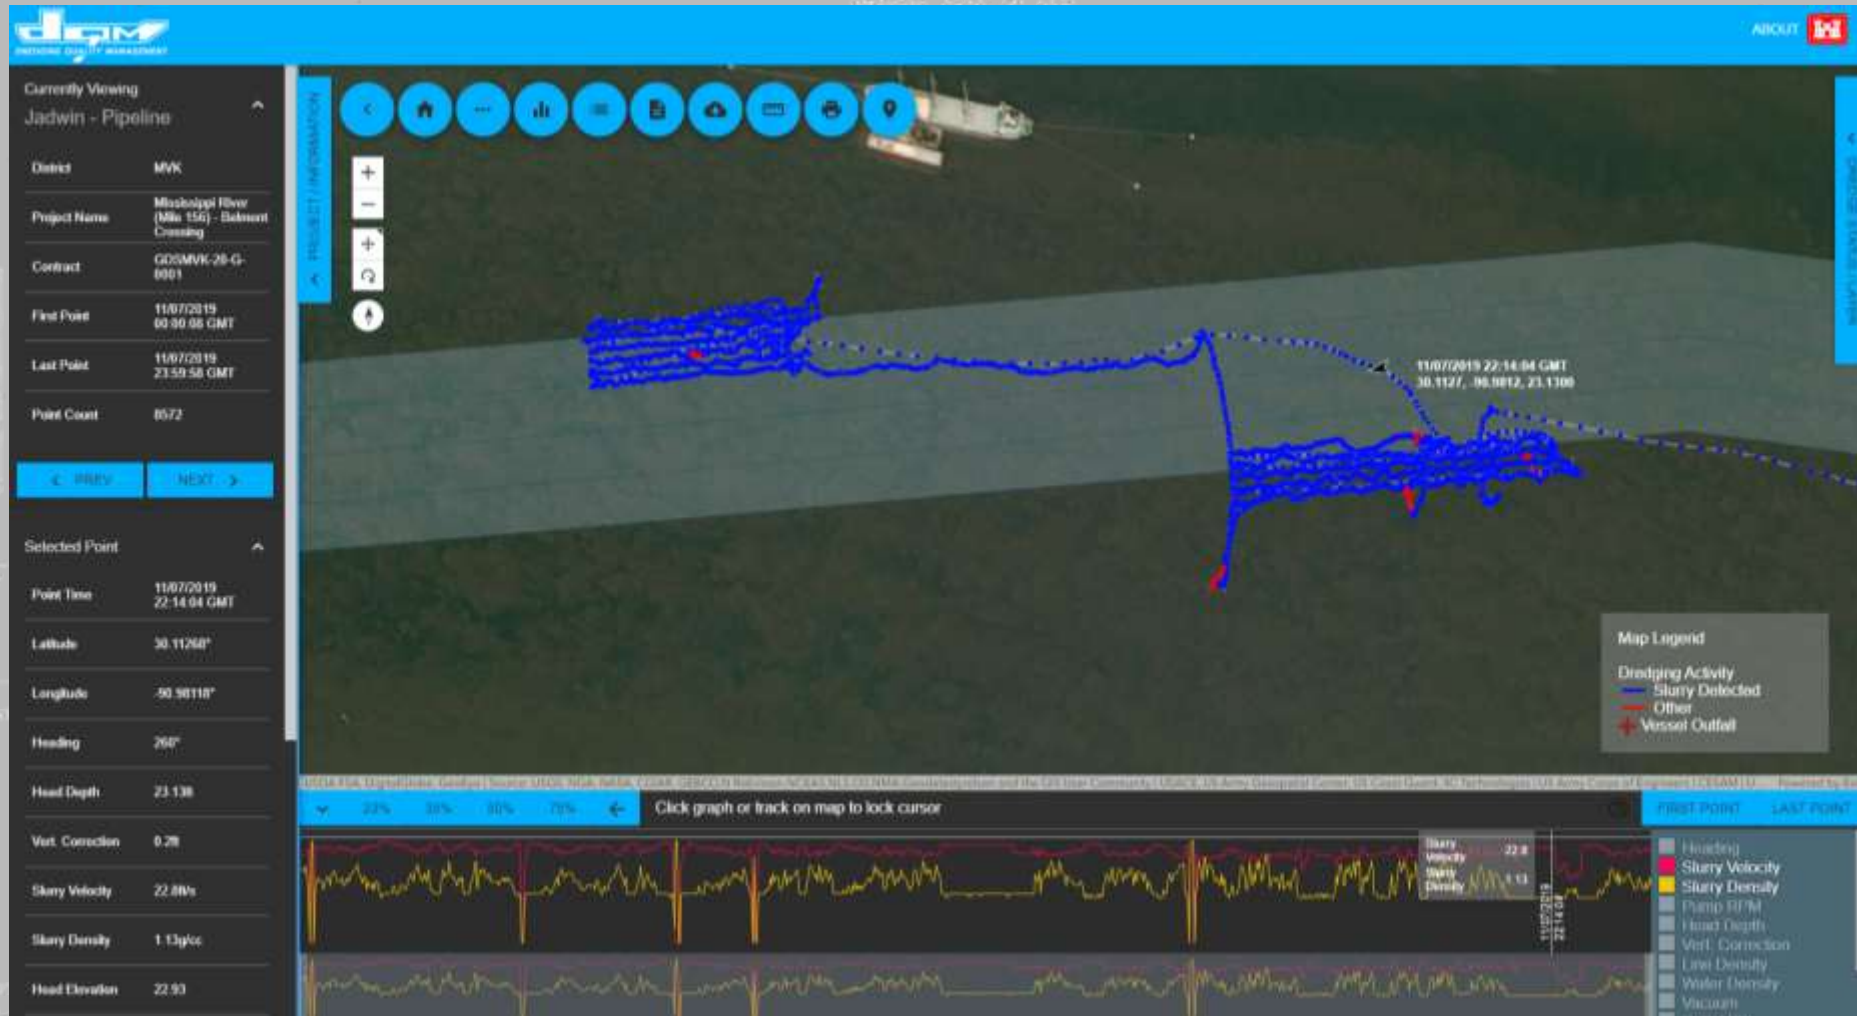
dqm
DREDGING QUALITY MANAGEMENT

ABOUT

Currently Viewing
Jadwin - Pipeline

| District | MVK |
|---|---|
| Project Name | Mississippi River (Mile 156) - Belmont Crossing |
| Contract | GDSMVK-20-G-0001 |
| First Point | 11/07/2019 00:00:08 GMT |
| Last Point | 11/07/2019 23:59:58 GMT |
| Point Count | 8572 |

PREV NEXT

Selected Point

| Point Time | 11/07/2019 22:14:04 GMT |
|---|---|
| Latitude | 30.11268° |
| Longitude | -90.98118° |
| Heading | 260° |
| Head Depth | 23.138 |
| Vert. Correction | 0.28 |
| Slurry Velocity | 22.8ft/s |
| Slurry Density | 1.13g/cc |
| Head Elevation | 22.93 |

PROJECT INFORMATION

11/07/2019 22:14:04 GMT
30.1127, -90.9812, 23.1380

Map Legend
Dredging Activity
Slurry Detected
Other
Vessel Outfall

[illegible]

25% 50% 50% 75%
Click graph or track on map to lock cursor
FIRST POINT LAST POINT

Slurry Velocity 22.8
Slurry Density 1.13
11/07/2019 22:14:04

Heading
Slurry Velocity
Slurry Density
Pump RPM
Head Depth
Vert. Correction
Line Density
Water Density
Vacuum